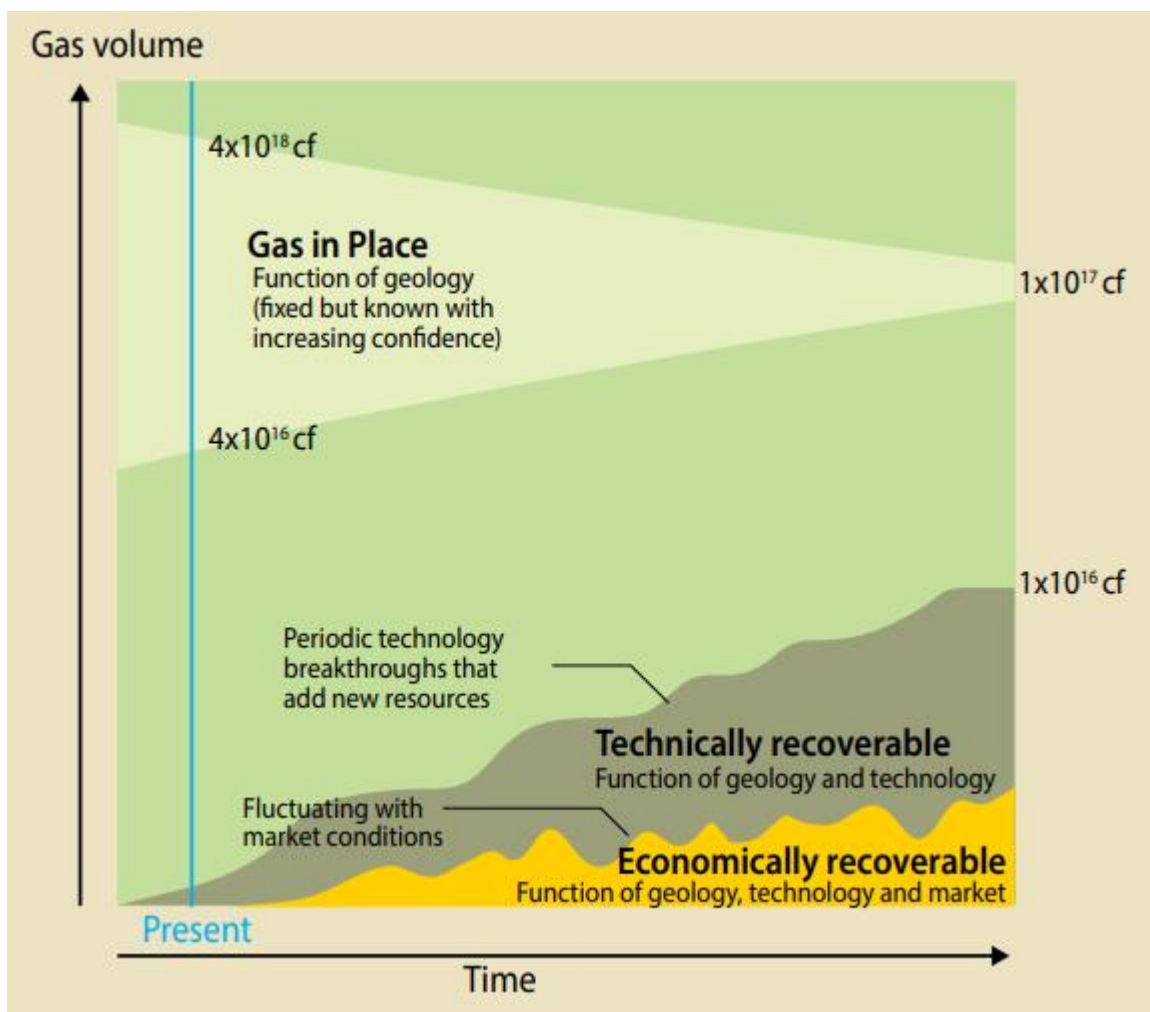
Gas volume

$4x10^{18}$ cf

Gas in Place
Function of geology (fixed but known with increasing confidence)

$1x10^{17}$ cf

$4x10^{16}$ cf

$1x10^{16}$ cf

Periodic technology breakthroughs that add new resources

Technically recoverable
Function of geology and technology

Fluctuating with market conditions

Economically recoverable
Function of geology, technology and market

Present

Time